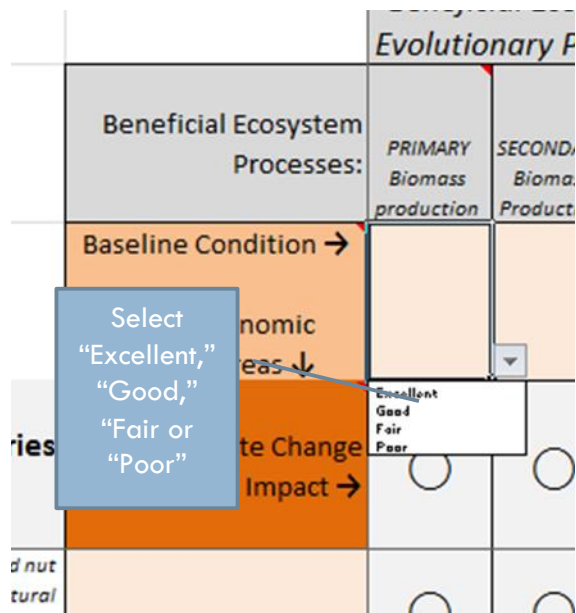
Evolutionary P

Beneficial Ecosystem Processes:

PRIMARY Biomass production

SECOND Bioma Product

Baseline Condition →

nomic reas ↓

Select "Excellent," "Good," "Fair or "Poor"

Excellent
Good
Fair
Poor

ries

te Change Impact →

d nut tural